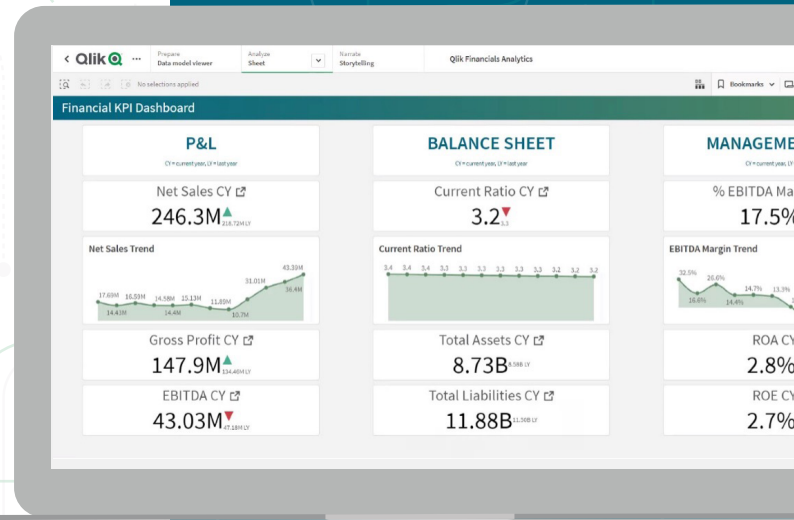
< Qlik ··· Prepare Data model viewer Analyze Sheet Narrate Storytelling Qlik Financials Analytics

No selections applied Bookmarks

Financial KPI Dashboard

P&L
CY = current year, LY = last year

Net Sales CY
246.3M 218.72M LY

Net Sales Trend
17.69M 16.59M 14.58M 15.13M 11.89M 31.01M 43.39M
14.41M 10.7M 36.4M

Gross Profit CY
147.9M 134.40M LY

EBITDA CY
43.03M 47.18M LY

BALANCE SHEET
CY = current year, LY = last year

Current Ratio CY
3.2 3.5

Current Ratio Trend
3.4 3.4 3.4 3.3 3.3 3.3 3.3 3.3 3.3 3.2 3.2 3.2

Total Assets CY
8.73B 8.58B LY

Total Liabilities CY
11.88B 11.50B LY

MANAGEME
CY = current year, LY

% EBITDA Ma
17.5%

EBITDA Margin Trend
32.5% 26.0% 14.7% 13.3%
16.6% 14.4%

ROA CY
2.8%

ROE CY
2.7%